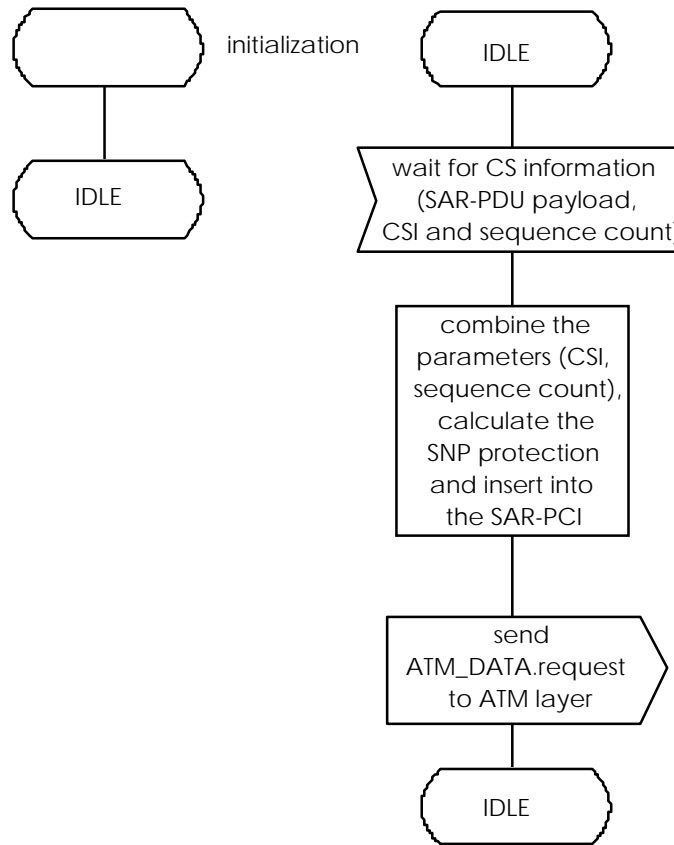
initialization

IDLE

IDLE

wait for CS information (SAR-PDU payload, CSI and sequence count)

combine the parameters (CSI, sequence count), calculate the SNP protection and insert into the SAR-PCI

send ATM_DATA.request to ATM layer

IDLE